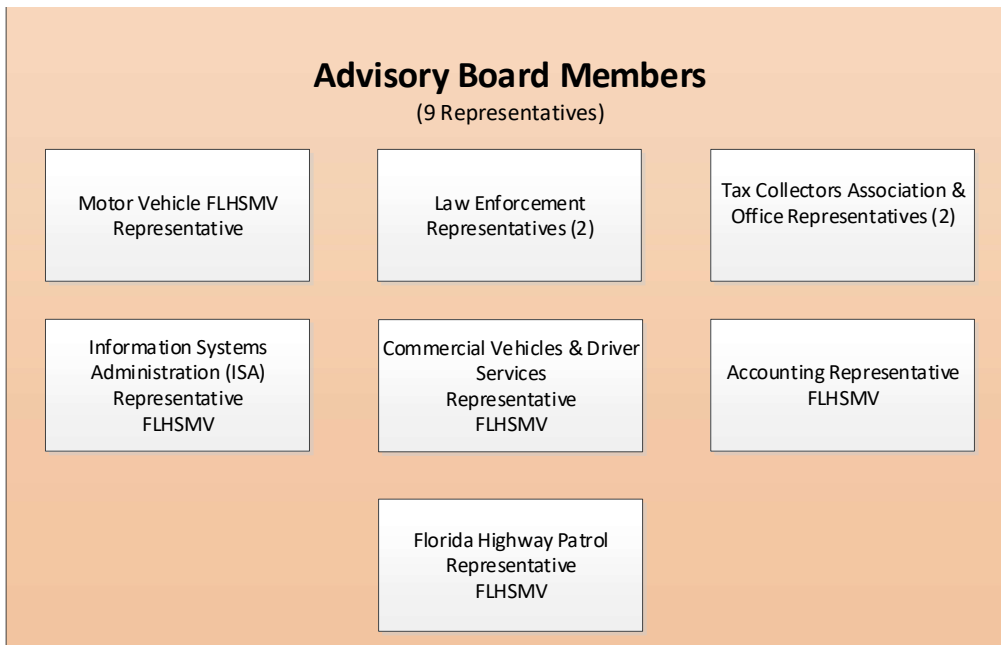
Advisory Board Members
(9 Representatives)

Motor Vehicle FLHSMV Representative

Law Enforcement Representatives (2)

Tax Collectors Association & Office Representatives (2)

Information Systems Administration (ISA) Representative FLHSMV

Commercial Vehicles & Driver Services Representative FLHSMV

Accounting Representative FLHSMV

Florida Highway Patrol Representative FLHSMV